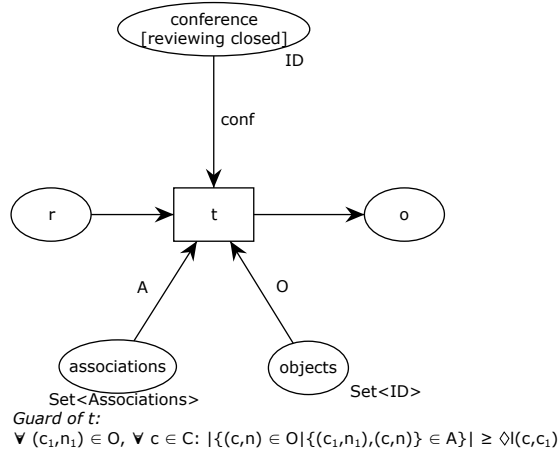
conference
[reviewing closed]
ID

conf

r

t

o

A

O

associations
Set<Associations>

objects
Set<ID>

*Guard of t:*
$\forall$ $(c_1,n_1) \in O$, $\forall$ $c \in C$: $|\{(c,n) \in O | \{(c_1,n_1),(c,n)\} \in A\}| \geq \Diamond l(c,c_1)$